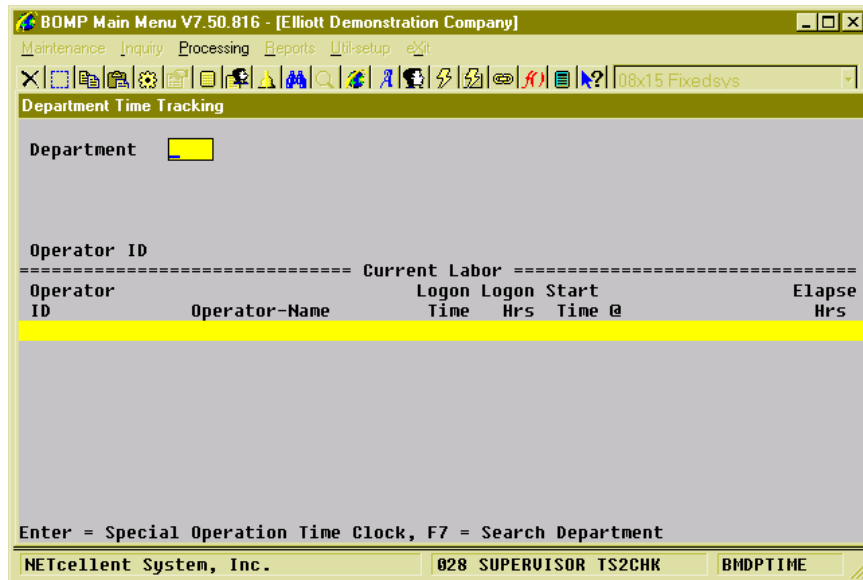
BOMP Main Menu V7.50.816 - [Elliott Demonstration Company]

Maintenance Inquiry Processing Reports Util-setup eXit

08x15 Fixedsys

Department Time Tracking

Department

Operator ID

============================== Current Labor ==============================

| Operator ID | Operator-Name | Logon Time | Logon Hrs | Start Time @ | Elapse Hrs |
|---|---|---|---|---|---|

Enter = Special Operation Time Clock, F7 = Search Department

NETcellent System, Inc. | 028 SUPERVISOR TS2CHK | BMDPTIME